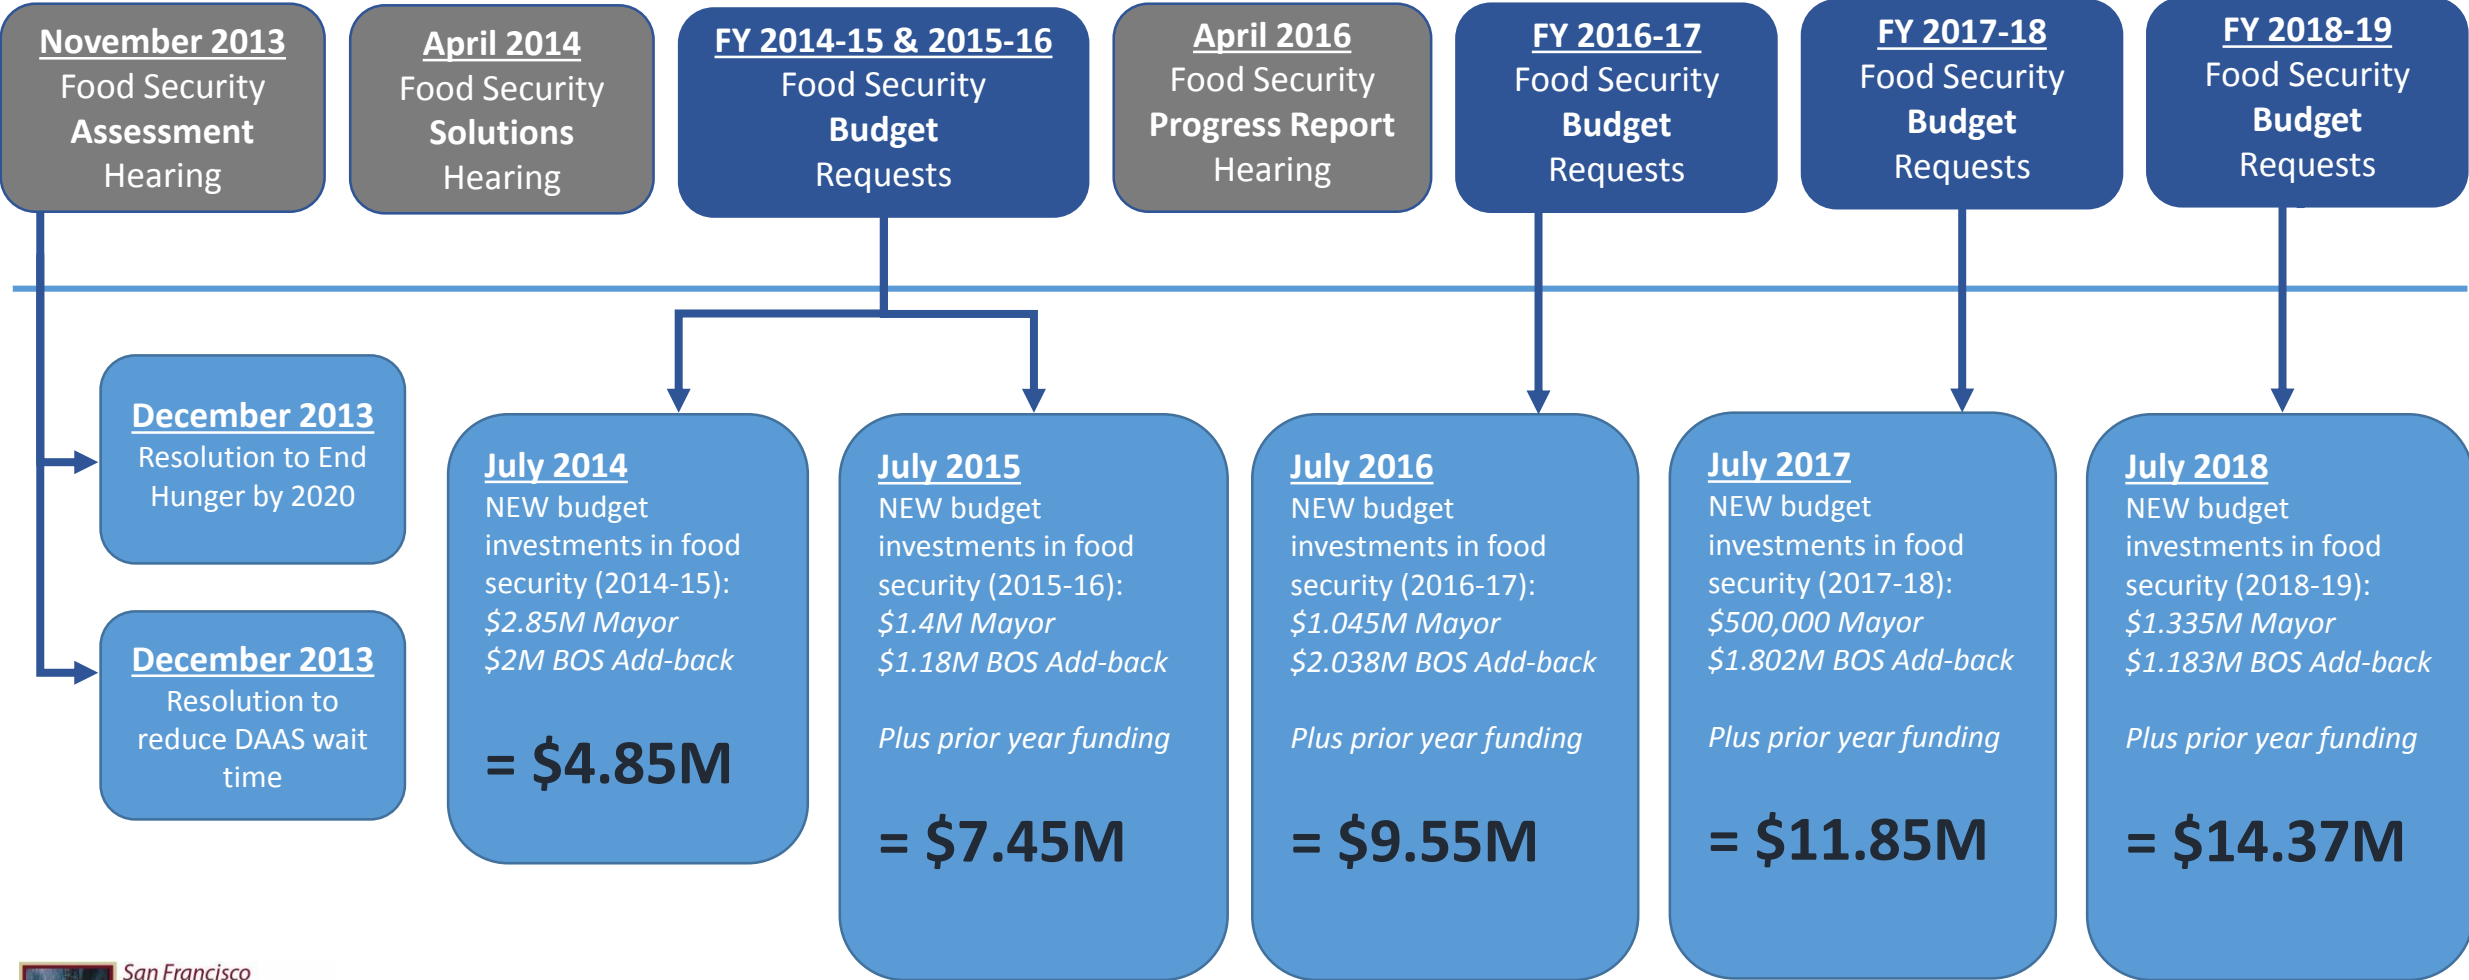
November 2013
Food Security
Assessment
Hearing

April 2014
Food Security
Solutions
Hearing

FY 2014-15 & 2015-16
Food Security
Budget
Requests

April 2016
Food Security
Progress Report
Hearing

FY 2016-17
Food Security
Budget
Requests

FY 2017-18
Food Security
Budget
Requests

FY 2018-19
Food Security
Budget
Requests

December 2013
Resolution to End Hunger by 2020

December 2013
Resolution to reduce DAAS wait time

July 2014
NEW budget investments in food security (2014-15):
*$2.85M Mayor*
*$2M BOS Add-back*

= $4.85M

July 2015
NEW budget investments in food security (2015-16):
*$1.4M Mayor*
*$1.18M BOS Add-back*

*Plus prior year funding*

= $7.45M

July 2016
NEW budget investments in food security (2016-17):
*$1.045M Mayor*
*$2.038M BOS Add-back*

*Plus prior year funding*

= $9.55M

July 2017
NEW budget investments in food security (2017-18):
*$500,000 Mayor*
*$1.802M BOS Add-back*

*Plus prior year funding*

= $11.85M

July 2018
NEW budget investments in food security (2018-19):
*$1.335M Mayor*
*$1.183M BOS Add-back*

*Plus prior year funding*

= $14.37M

San Francisco